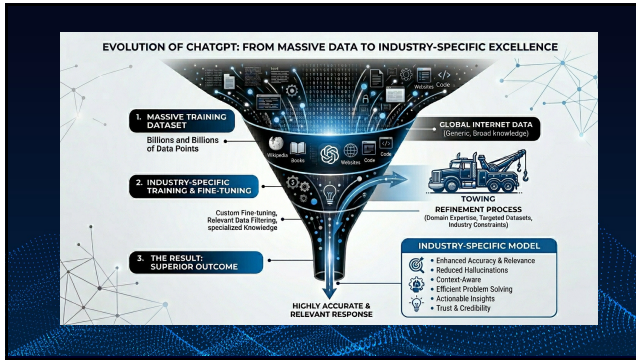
EVOLUTION OF CHATGPT: FROM MASSIVE DATA TO INDUSTRY-SPECIFIC EXCELLENCE

Websites Code

1. MASSIVE TRAINING DATASET

Billions and Billions of Data Points

Wikipedia Books Websites Code

GLOBAL INTERNET DATA (Generic, Broad knowledge)

2. INDUSTRY-SPECIFIC TRAINING & FINE-TUNING

Custom Fine-tuning, Relevant Data Filtering, specialized Knowledge

TOWING

REFINEMENT PROCESS (Domain Expertise, Targeted Datasets, Industry Constraints)

3. THE RESULT: SUPERIOR OUTCOME

INDUSTRY-SPECIFIC MODEL

• Enhanced Accuracy & Relevance
• Reduced Hallucinations
• Context-Aware
• Efficient Problem Solving
• Actionable Insights
• Trust & Credibility

HIGHLY ACCURATE & RELEVANT RESPONSE